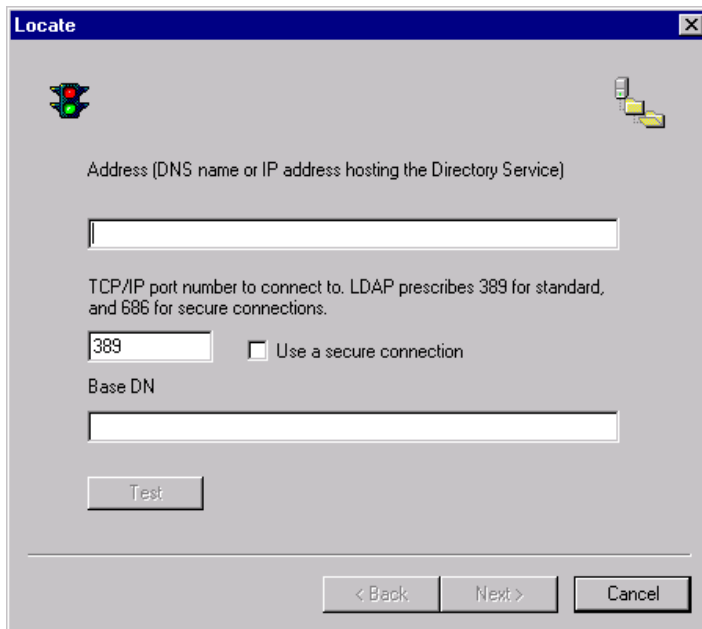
Locate

Address (DNS name or IP address hosting the Directory Service)

TCP/IP port number to connect to. LDAP prescribes 389 for standard, and 686 for secure connections.

389

Use a secure connection

Base DN

Test

< Back

Next >

Cancel